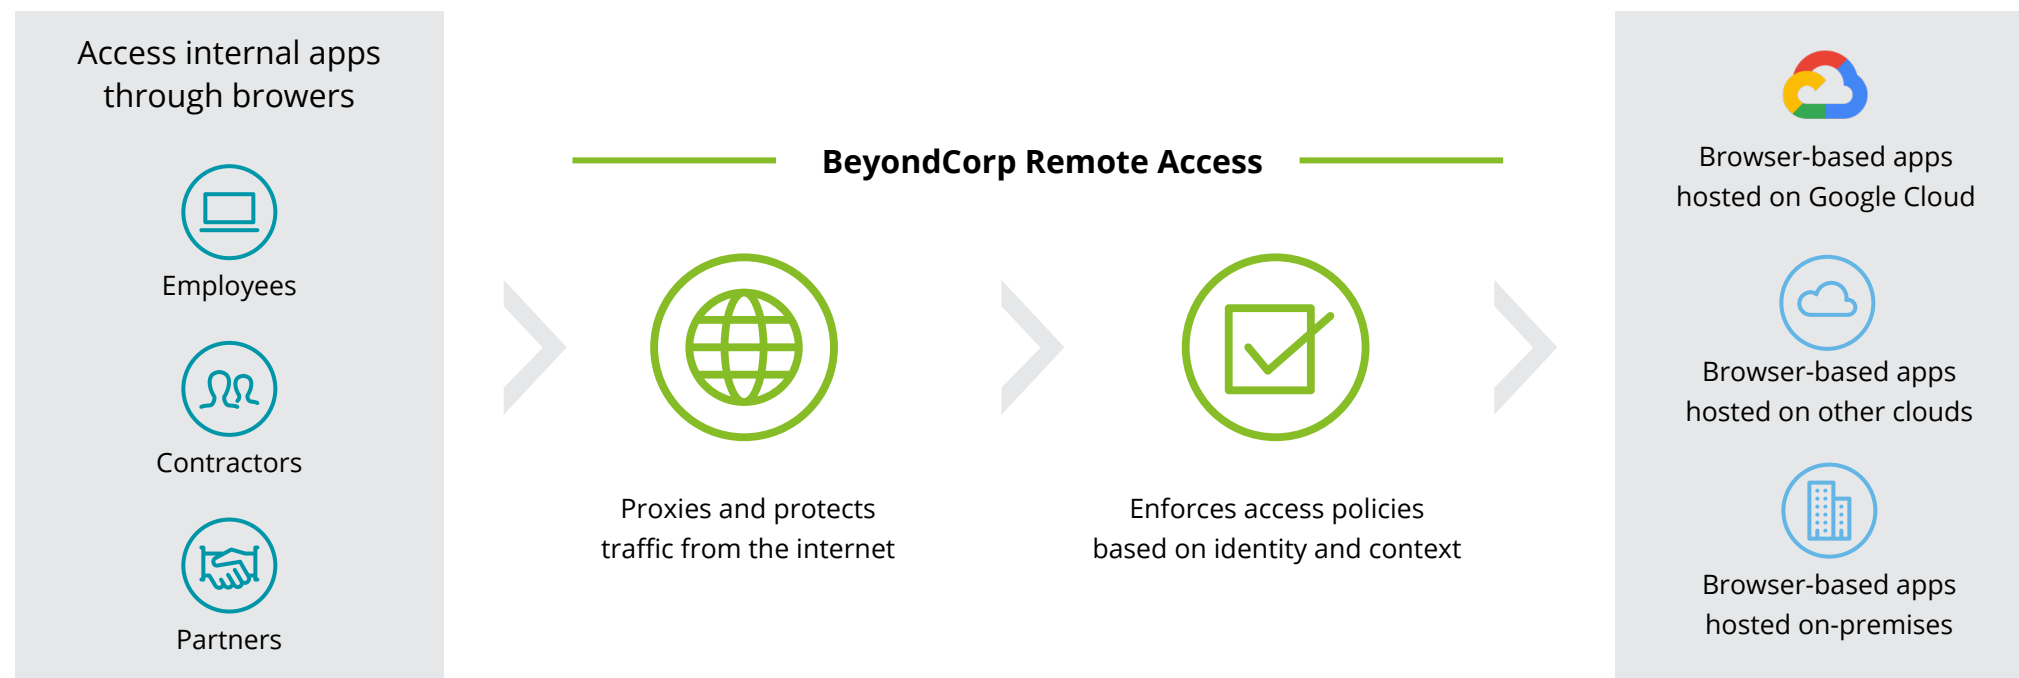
Access internal apps through browers

Employees

Contractors

Partners

BeyondCorp Remote Access

Proxies and protects traffic from the internet

Enforces access policies based on identity and context

Browser-based apps hosted on Google Cloud

Browser-based apps hosted on other clouds

Browser-based apps hosted on-premises